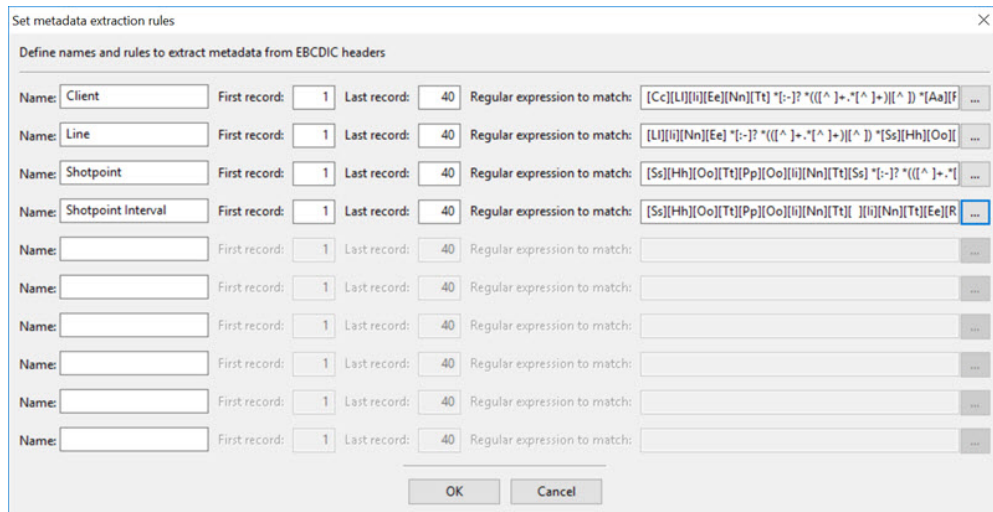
Set metadata extraction rules

Define names and rules to extract metadata from EBCDIC headers

Name: Client First record: 1 Last record: 40 Regular expression to match: [Cc][Ll][Ii][Ee][Nn][Tt] *[:-]? *(([^ ]+.*[^ ]+)|[^ ]) *[Aa][F ...

Name: Line First record: 1 Last record: 40 Regular expression to match: [Ll][Ii][Nn][Ee] *[:-]? *(([^ ]+.*[^ ]+)|[^ ]) *[Ss][Hh][Oo][ ...

Name: Shotpoint First record: 1 Last record: 40 Regular expression to match: [Ss][Hh][Oo][Tt][Pp][Oo][Ii][Nn][Tt][Ss] *[:-]? *(([^ ]+.*[ ...

Name: Shotpoint Interval First record: 1 Last record: 40 Regular expression to match: [Ss][Hh][Oo][Tt][Pp][Oo][Ii][Nn][Tt][ ][Ii][Nn][Tt][Ee][R ...

Name: First record: 1 Last record: 40 Regular expression to match: ...

Name: First record: 1 Last record: 40 Regular expression to match: ...

Name: First record: 1 Last record: 40 Regular expression to match: ...

Name: First record: 1 Last record: 40 Regular expression to match: ...

Name: First record: 1 Last record: 40 Regular expression to match: ...

Name: First record: 1 Last record: 40 Regular expression to match: ...

OK Cancel